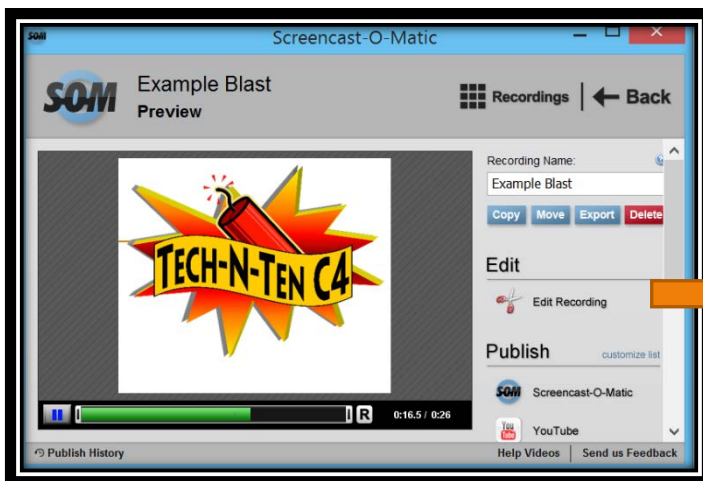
SOM

Screencast-O-Matic

SOM

Example Blast
Preview

Recordings | ← Back

TECH-N-TEN C4

R

0:16.5 / 0:26

Recording Name:

Example Blast

Copy Move Export Delete

Edit

Edit Recording

Publish

customize list

SOM Screencast-O-Matic

You Tube YouTube

Publish History

Help Videos | Send us Feedback